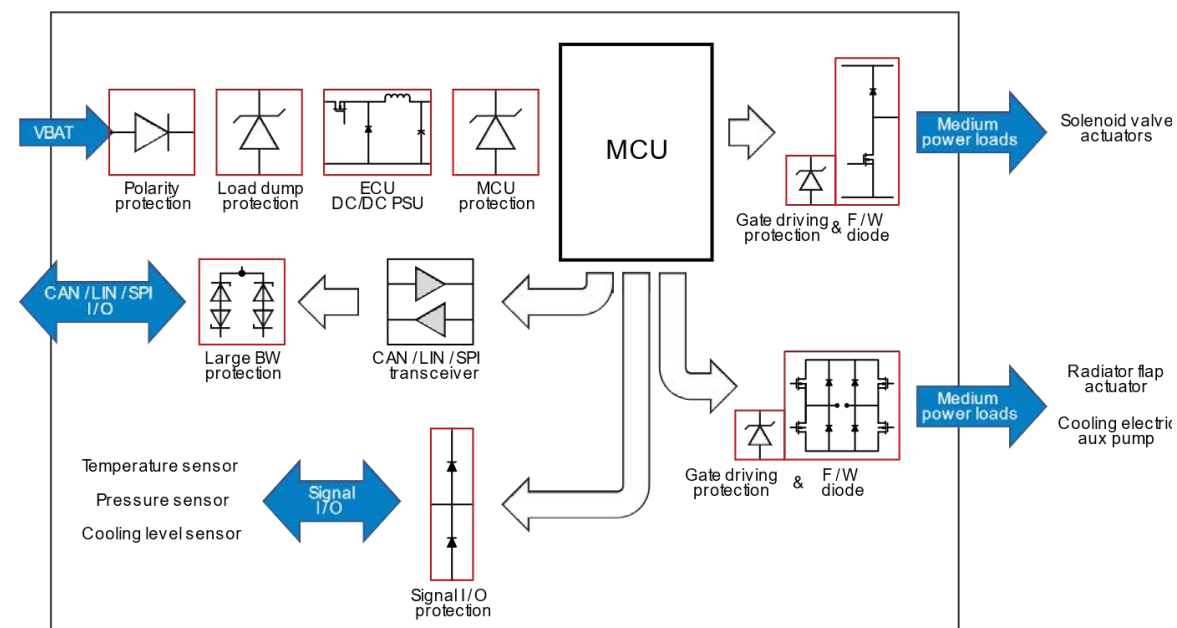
VBAT

Polarity protection

Load dump protection

ECU DC/DC PSU

MCU protection

MCU

Gate driving protection & F/W diode

Medium power loads

Solenoid valve actuators

CAN / LIN / SPI I/O

Large BW protection

CAN / LIN / SPI transceiver

Gate driving protection & F/W diode

Medium power loads

Radiator flap actuator

Cooling electric aux pump

Temperature sensor

Pressure sensor

Cooling level sensor

Signal I/O

Signal I/O protection